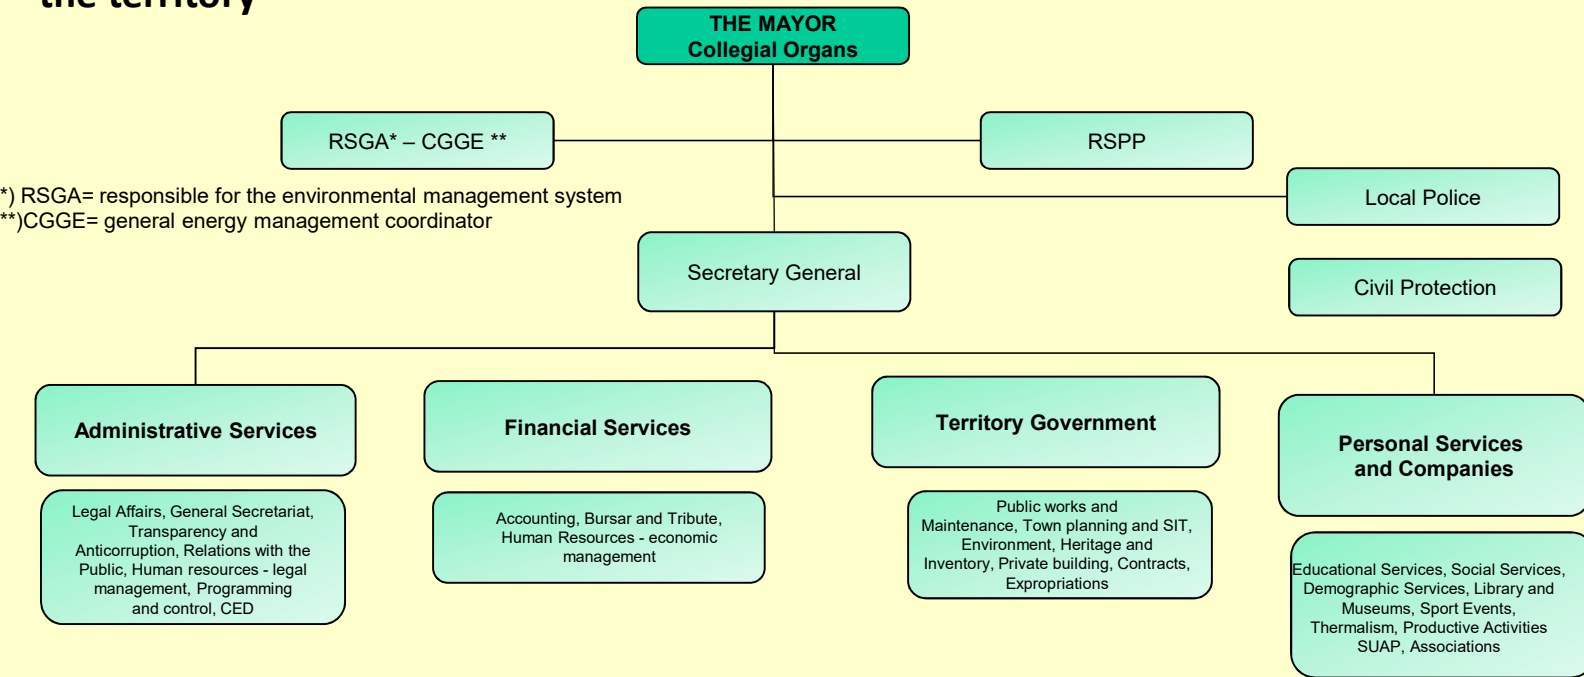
the territory

THE MAYOR
Collegial Organs

RSGA* – CGGE **

RSPP

*) RSGA= responsible for the environmental management system
**)CGGE= general energy management coordinator

Local Police

Secretary General

Civil Protection

Administrative Services

Legal Affairs, General Secretariat, Transparency and Anticorruption, Relations with the Public, Human resources - legal management, Programming and control, CED

Financial Services

Accounting, Bursar and Tribute, Human Resources - economic management

Territory Government

Public works and Maintenance, Town planning and SIT, Environment, Heritage and Inventory, Private building, Contracts, Expropriations

Personal Services and Companies

Educational Services, Social Services, Demographic Services, Library and Museums, Sport Events, Thermalism, Productive Activities SUAP, Associations